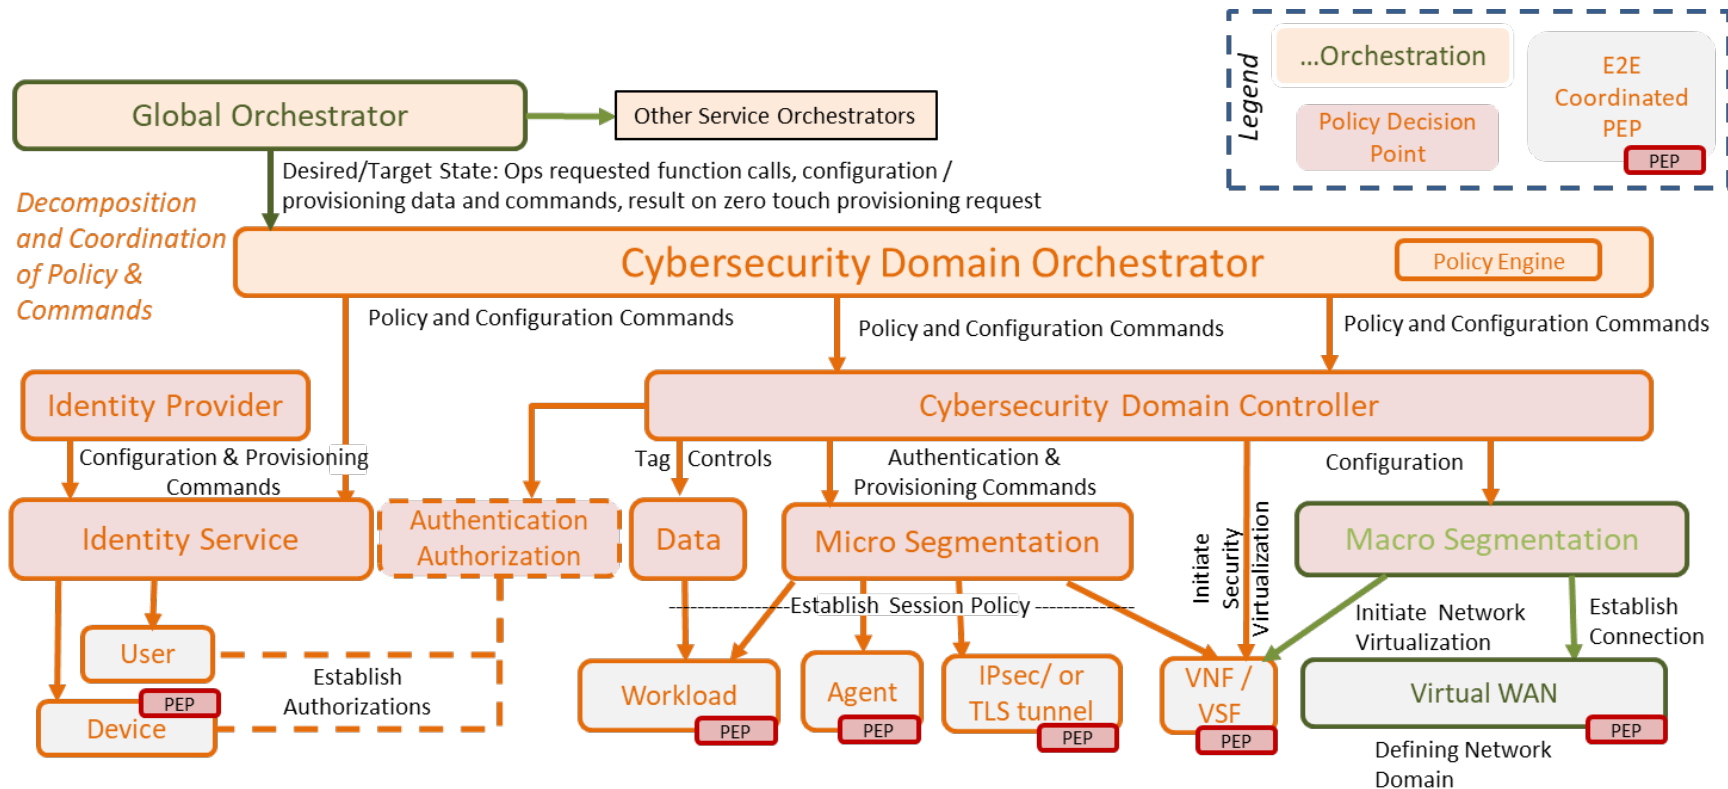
Legend

...Orchestration

Policy Decision Point

E2E Coordinated PEP

PEP

Global Orchestrator

Other Service Orchestrators

Desired/Target State: Ops requested function calls, configuration / provisioning data and commands, result on zero touch provisioning request

Decomposition and Coordination of Policy & Commands

Cybersecurity Domain Orchestrator

Policy Engine

Policy and Configuration Commands

Policy and Configuration Commands

Policy and Configuration Commands

Identity Provider

Cybersecurity Domain Controller

Configuration & Provisioning Commands

Tag

Controls

Authentication & Provisioning Commands

Configuration

Identity Service

Authentication Authorization

Data

Micro Segmentation

Initiate Security Virtualization

Macro Segmentation

Establish Session Policy

Initiate Network Virtualization

Establish Connection

User

PEP

Device

Establish Authorizations

Workload

PEP

Agent

PEP

IPsec/ or TLS tunnel

PEP

VNF / VSF

PEP

Virtual WAN

PEP

Defining Network Domain